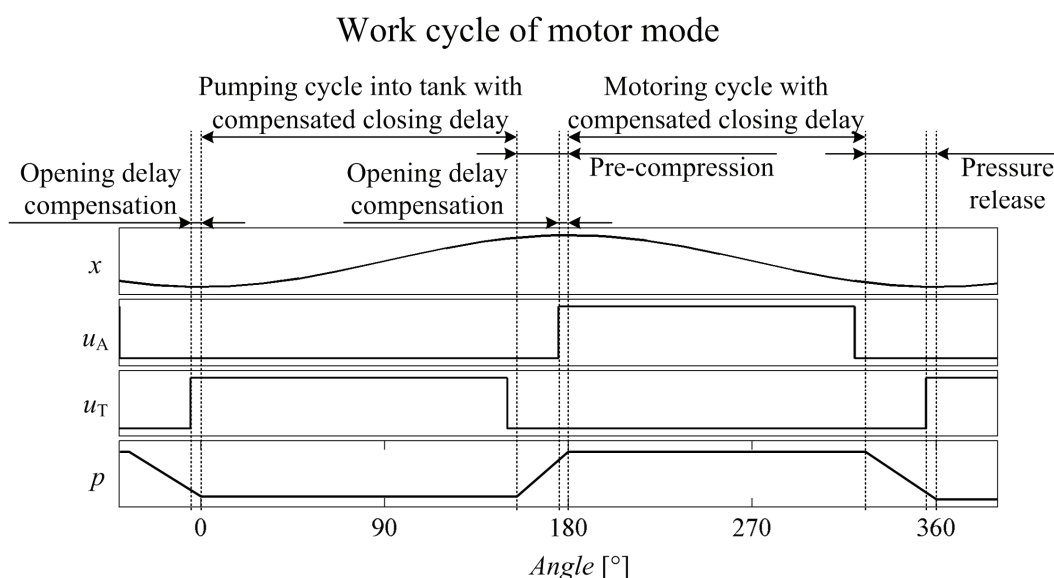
Work cycle of motor mode

Pumping cycle into tank with compensated closing delay

Motoring cycle with compensated closing delay

Opening delay compensation

Opening delay compensation

Pre-compression

Pressure release

$x$

$u_A$

$u_T$

$p$

0

90

180

270

360

*Angle* [°]